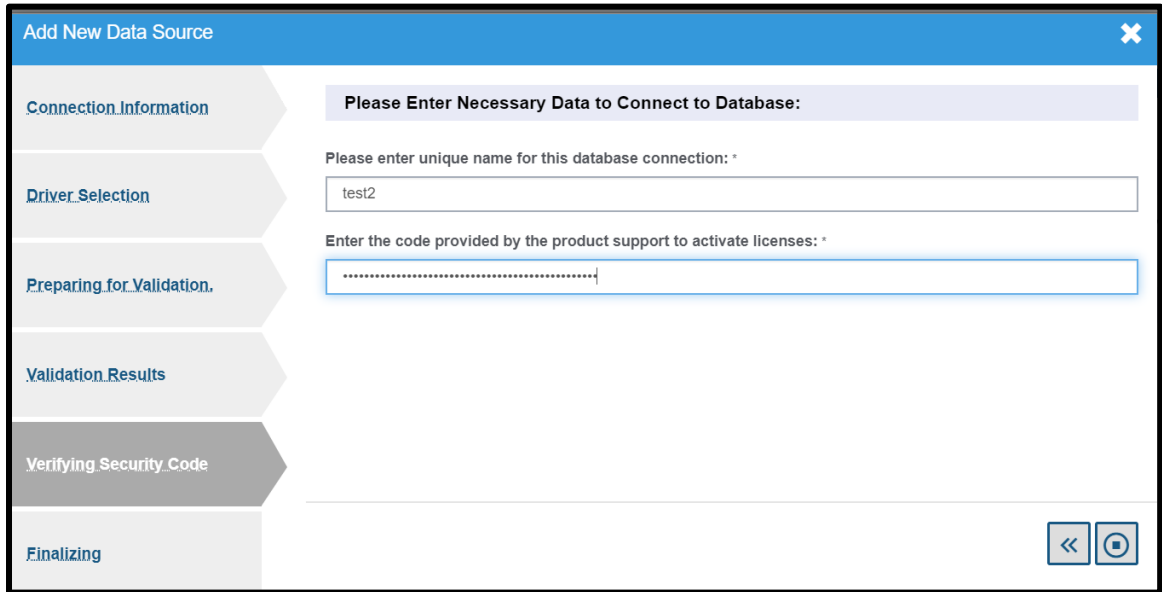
Add New Data Source

Connection Information

Driver Selection

Preparing for Validation.

Validation Results

Verifying Security Code

Finalizing

Please Enter Necessary Data to Connect to Database:

Please enter unique name for this database connection: *

test2

Enter the code provided by the product support to activate licenses: *

••••••••••••••••••••••••••••••••••••••••••••••